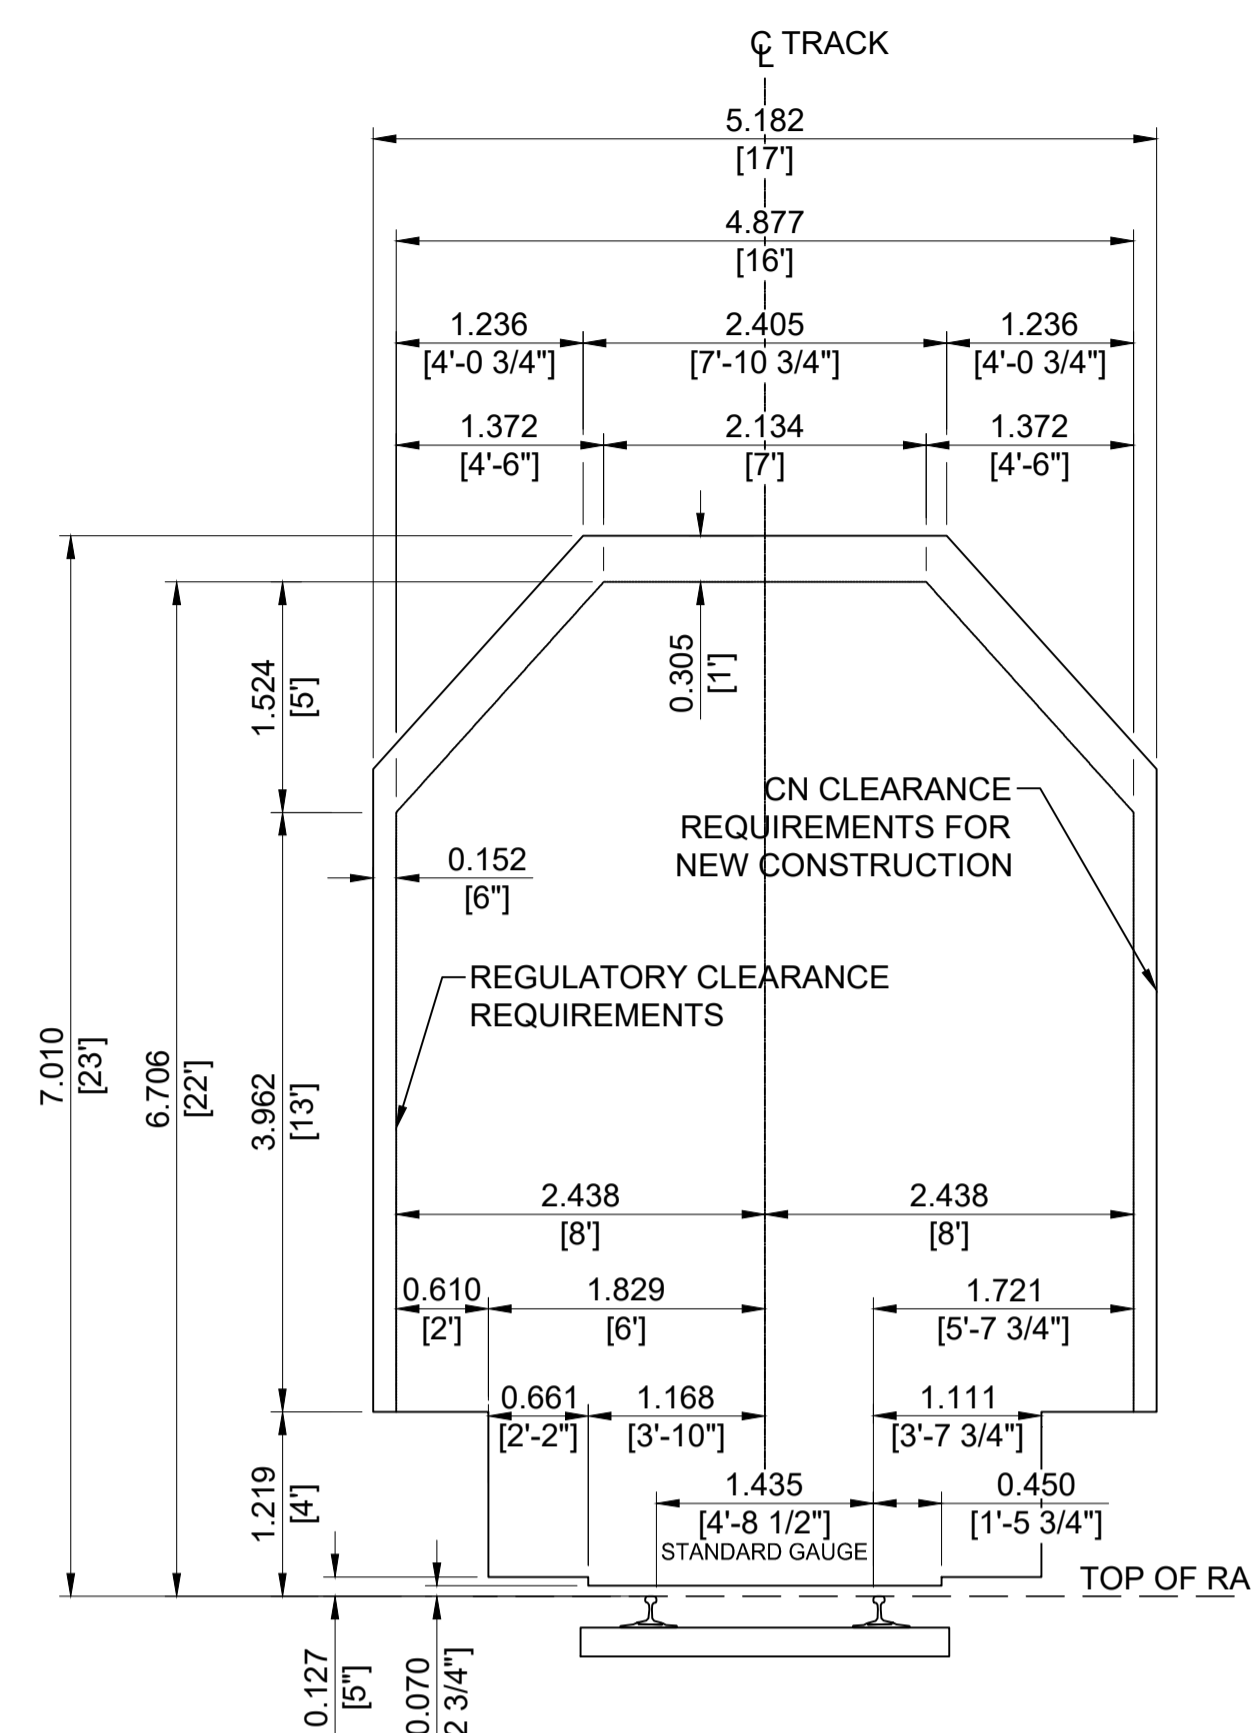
℄ TRACK

5.182
[17']

4.877
[16']

1.236
[4'-0 3/4"]

2.405
[7'-10 3/4"]

1.236
[4'-0 3/4"]

1.372
[4'-6"]

2.134
[7']

1.372
[4'-6"]

0.305
[1']

1.524
[5']

CN CLEARANCE REQUIREMENTS FOR NEW CONSTRUCTION

0.152
[6"]

REGULATORY CLEARANCE REQUIREMENTS

7.010
[23']

6.706
[22']

3.962
[13']

2.438
[8']

2.438
[8']

0.610
[2']

1.829
[6']

1.721
[5'-7 3/4"]

0.661
[2'-2"]

1.168
[3'-10"]

1.111
[3'-7 3/4"]

1.219
[4']

1.435
[4'-8 1/2"]
STANDARD GAUGE

0.450
[1'-5 3/4"]

TOP OF RA

0.127
[5"]

0.070
[2 3/4"]